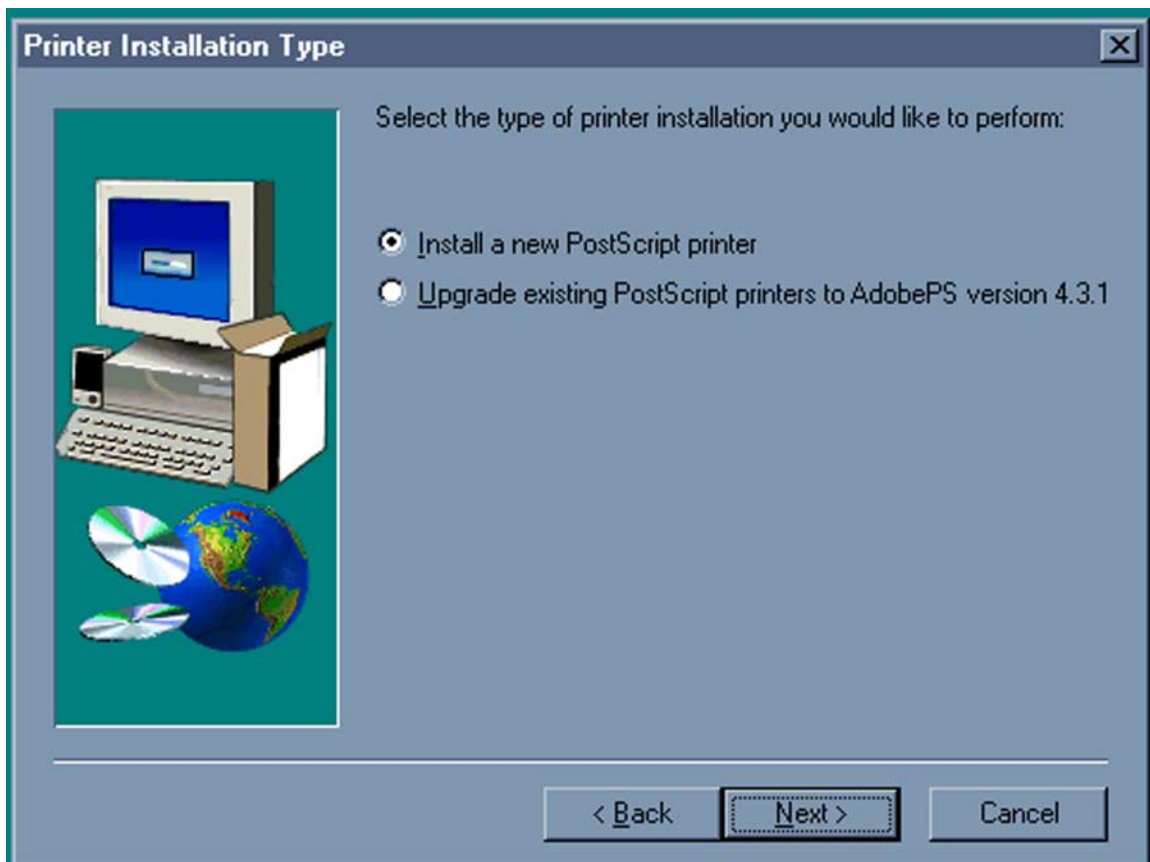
Printer Installation Type

Select the type of printer installation you would like to perform:

Install a new PostScript printer

Upgrade existing PostScript printers to AdobePS version 4.3.1

< Back

Next >

Cancel